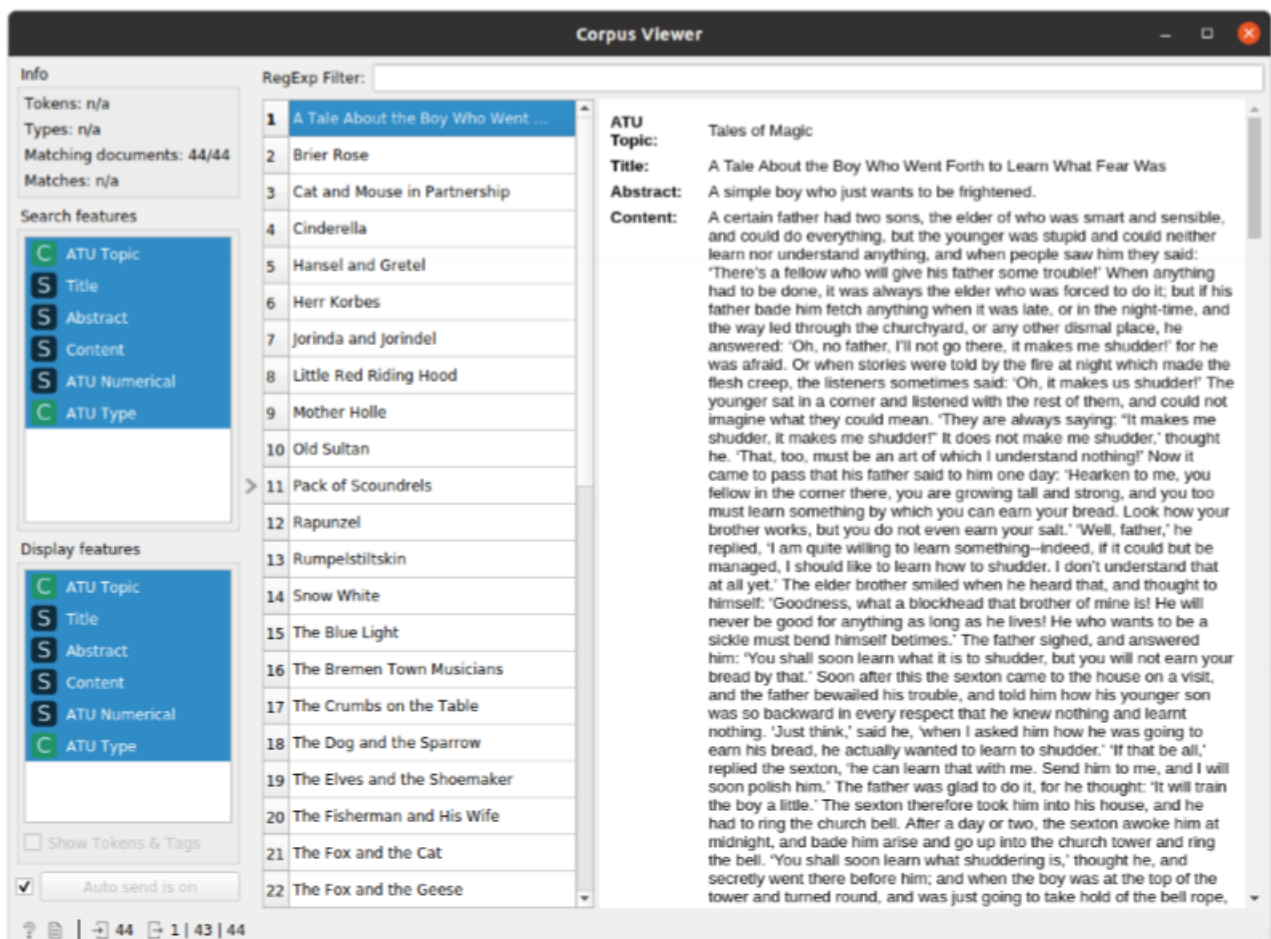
Corpus Viewer

Info
Tokens: n/a
Types: n/a
Matching documents: 44/44
Matches: n/a

Search features
C ATU Topic
S Title
S Abstract
S Content
S ATU Numerical
C ATU Type

Display features
C ATU Topic
S Title
S Abstract
S Content
S ATU Numerical
C ATU Type

Show Tokens & Tags

Auto send is on

RegExp Filter:

| | |
|---|---|
| 1 | A Tale About the Boy Who Went ... |
| 2 | Brier Rose |
| 3 | Cat and Mouse in Partnership |
| 4 | Cinderella |
| 5 | Hansel and Gretel |
| 6 | Herr Korbes |
| 7 | Jorinda and Jorindel |
| 8 | Little Red Riding Hood |
| 9 | Mother Holle |
| 10 | Old Sultan |
| 11 | Pack of Scoundrels |
| 12 | Rapunzel |
| 13 | Rumpelstiltskin |
| 14 | Snow White |
| 15 | The Blue Light |
| 16 | The Bremen Town Musicians |
| 17 | The Crumbs on the Table |
| 18 | The Dog and the Sparrow |
| 19 | The Elves and the Shoemaker |
| 20 | The Fisherman and His Wife |
| 21 | The Fox and the Cat |
| 22 | The Fox and the Geese |

ATU Topic: Tales of Magic
Title: A Tale About the Boy Who Went Forth to Learn What Fear Was
Abstract: A simple boy who just wants to be frightened.
Content: A certain father had two sons, the elder of who was smart and sensible, and could do everything, but the younger was stupid and could neither learn nor understand anything, and when people saw him they said: 'There's a fellow who will give his father some trouble!' When anything had to be done, it was always the elder who was forced to do it; but if his father bade him fetch anything when it was late, or in the night-time, and the way led through the churchyard, or any other dismal place, he answered: 'Oh, no father, I'll not go there, it makes me shudder!' for he was afraid. Or when stories were told by the fire at night which made the flesh creep, the listeners sometimes said: 'Oh, it makes us shudder!' The younger sat in a corner and listened with the rest of them, and could not imagine what they could mean. 'They are always saying: "It makes me shudder, it makes me shudder!" It does not make me shudder,' thought he. 'That, too, must be an art of which I understand nothing!' Now it came to pass that his father said to him one day: 'Hearken to me, you fellow in the corner there, you are growing tall and strong, and you too must learn something by which you can earn your bread. Look how your brother works, but you do not even earn your salt.' 'Well, father,' he replied, 'I am quite willing to learn something--indeed, if it could but be managed, I should like to learn how to shudder. I don't understand that at all yet.' The elder brother smiled when he heard that, and thought to himself: 'Goodness, what a blockhead that brother of mine is! He will never be good for anything as long as he lives! He who wants to be a sickle must bend himself betimes.' The father sighed, and answered him: 'You shall soon learn what it is to shudder, but you will not earn your bread by that.' Soon after this the sexton came to the house on a visit, and the father bewailed his trouble, and told him how his younger son was so backward in every respect that he knew nothing and learnt nothing. 'Just think,' said he, 'when I asked him how he was going to earn his bread, he actually wanted to learn to shudder.' 'If that be all,' replied the sexton, 'he can learn that with me. Send him to me, and I will soon polish him.' The father was glad to do it, for he thought: 'It will train the boy a little.' The sexton therefore took him into his house, and he had to ring the church bell. After a day or two, the sexton awoke him at midnight, and bade him arise and go up into the church tower and ring the bell. 'You shall soon learn what shuddering is,' thought he, and secretly went there before him; and when the boy was at the top of the tower and turned round, and was just going to take hold of the bell rope,

44 | 1 | 43 | 44